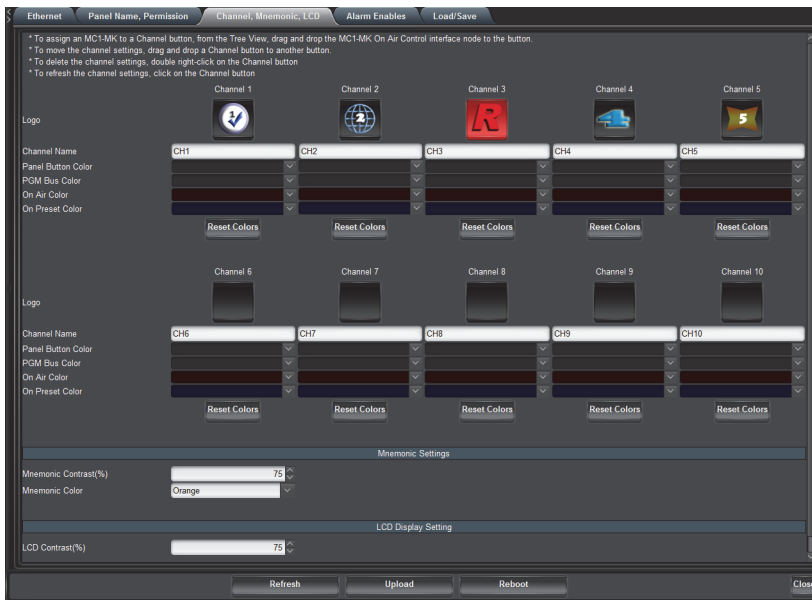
Ethernet | Panel Name, Permission | Channel, Mnemonic, LCD | Alarm Enables | Load/Save

* To assign an MC1-MK to a Channel button, from the Tree View, drag and drop the MC1-MK On Air Control interface node to the button.
* To move the channel settings, drag and drop a Channel button to another button.
* To delete the channel settings, double right-click on the Channel button
* To refresh the channel settings, click on the Channel button

| | Channel 1 | Channel 2 | Channel 3 | Channel 4 | Channel 5 |
|---|---|---|---|---|---|
| Logo | | | | | |
| Channel Name | CH1 | CH2 | CH3 | CH4 | CH5 |
| Panel Button Color | | | | | |
| PGM Bus Color | | | | | |
| On Air Color | | | | | |
| On Preset Color | | | | | |
| | Reset Colors | Reset Colors | Reset Colors | Reset Colors | Reset Colors |

| | Channel 6 | Channel 7 | Channel 8 | Channel 9 | Channel 10 |
|---|---|---|---|---|---|
| Logo | | | | | |
| Channel Name | CH6 | CH7 | CH8 | CH9 | CH10 |
| Panel Button Color | | | | | |
| PGM Bus Color | | | | | |
| On Air Color | | | | | |
| On Preset Color | | | | | |
| | Reset Colors | Reset Colors | Reset Colors | Reset Colors | Reset Colors |

Mnemonic Settings

Mnemonic Contrast(%) 75
Mnemonic Color Orange

LCD Display Setting

LCD Contrast(%) 75

Refresh Upload Reboot Clos